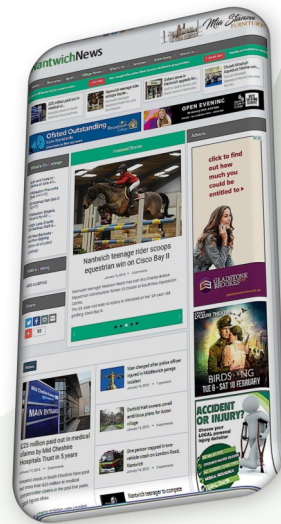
Nantwich News

Max Stanners

OPEN EVENING

Ofsted Outstanding

Featured Stories

Nantwich teenage rider scoops equestrian win on Cisco Bay II

click to find out how much you could be entitled to

GLADSTONE BROOKES

BIRDSONG

6 - SAT 16 FEBRUARY

ACCIDENT OR INJURY?

Man charged after police officer injured in Middlewich garage chase

Dorfold Hall corners unveil plans for Acton village

One person trapped in two-vehicle crash on London Road, Nantwich

£25 million paid out in medical claims by Mid Cheshire Hospitals Trust in 5 years

MAIN ENTRANCE

Nantwich teenager to compete